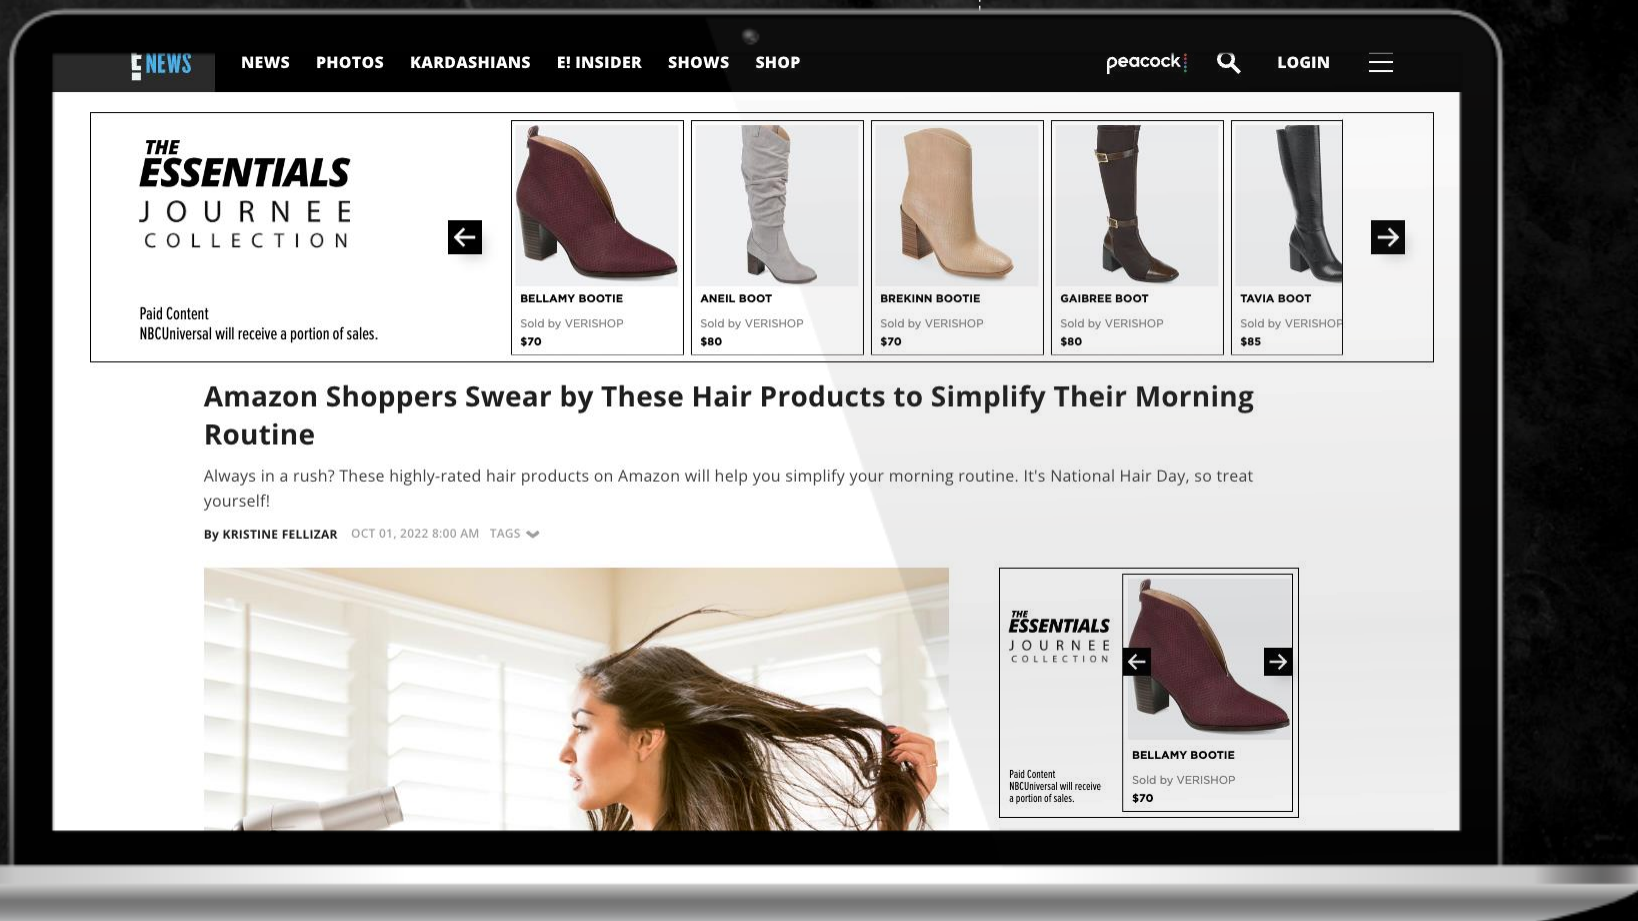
E NEWS NEWS PHOTOS KARDASHIANS E! INSIDER SHOWS SHOP peacock LOGIN

THE ESSENTIALS JOURNEE COLLECTION

Paid Content
NBCUniversal will receive a portion of sales.

BELLAMY BOOTIE
Sold by VERISHOP
$70

ANEIL BOOT
Sold by VERISHOP
$80

BREKINN BOOTIE
Sold by VERISHOP
$70

GAIBREE BOOT
Sold by VERISHOP
$80

TAVIA BOOT
Sold by VERISHOP
$85

Amazon Shoppers Swear by These Hair Products to Simplify Their Morning Routine

Always in a rush? These highly-rated hair products on Amazon will help you simplify your morning routine. It's National Hair Day, so treat yourself!

By KRISTINE FELLIZAR OCT 01, 2022 8:00 AM TAGS

THE ESSENTIALS JOURNEE COLLECTION

Paid Content
NBCUniversal will receive a portion of sales.

BELLAMY BOOTIE
Sold by VERISHOP
$70